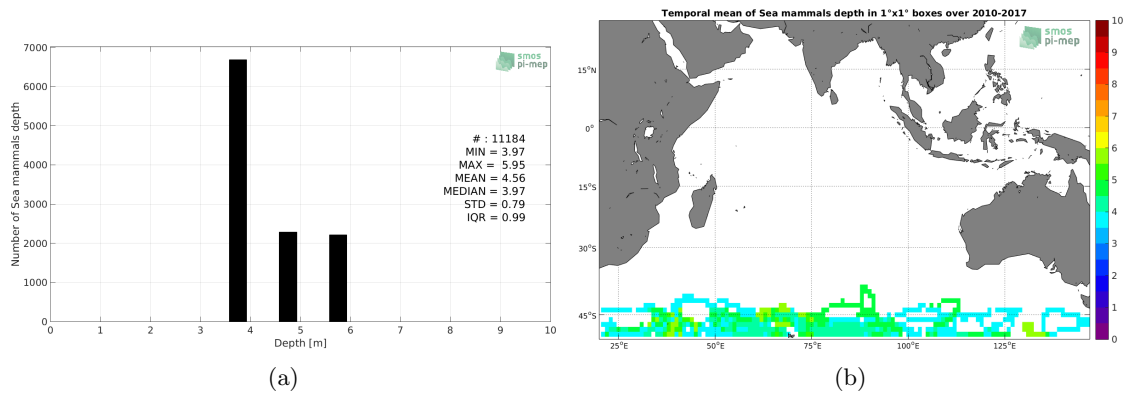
7000
6000
5000
4000
3000
2000
1000
0
Number of Sea mammals depth
smos pi-mep
# : 11184
MIN = 3.97
MAX = 5.95
MEAN = 4.56
MEDIAN = 3.97
STD = 0.79
IQR = 0.99
0 1 2 3 4 5 6 7 8 9 10
Depth [m]
(a)

Temporal mean of Sea mammals depth in 1°x1° boxes over 2010-2017
smos pi-mep
15°N
0°
15°S
30°S
45°S
25°E 50°E 75°E 100°E 125°E
10
9
8
7
6
5
4
3
2
1
0
(b)